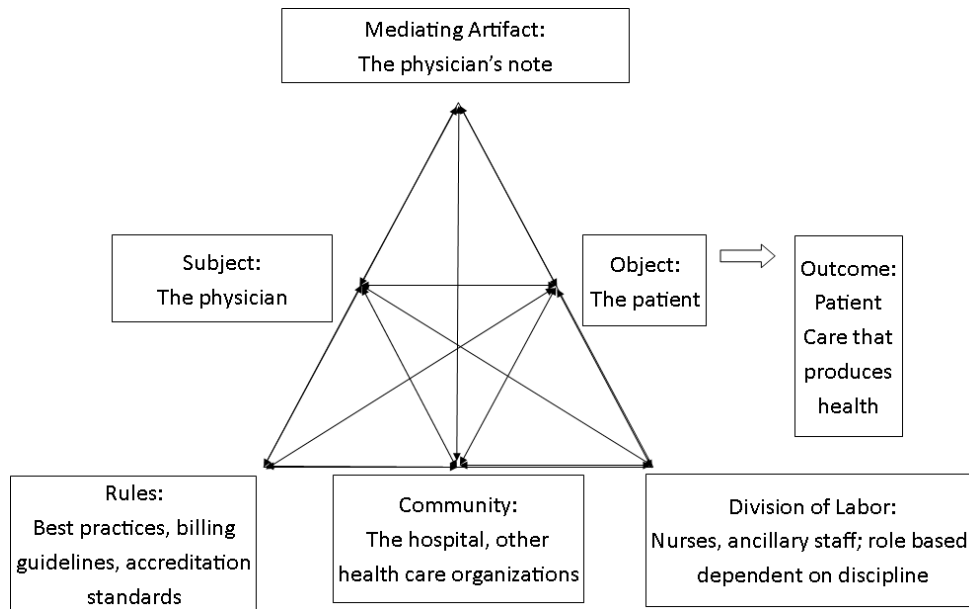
Mediating Artifact:
The physician's note

Subject:
The physician

Object:
The patient

Outcome:
Patient Care that produces health

Rules:
Best practices, billing guidelines, accreditation standards

Community:
The hospital, other health care organizations

Division of Labor:
Nurses, ancillary staff; role based dependent on discipline